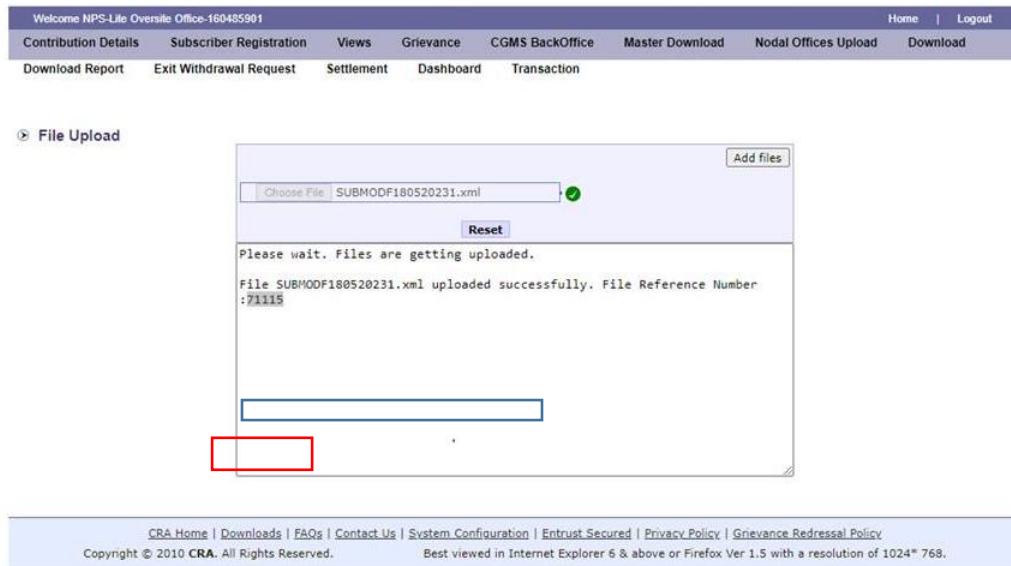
Welcome NPS-Lite Oversite Office-160485901

Home | Logout

Contribution Details Subscriber Registration Views Grievance CGMS BackOffice Master Download Nodal Offices Upload Download

Download Report Exit Withdrawal Request Settlement Dashboard Transaction

File Upload

Add files

Choose File SUBMODF180520231.xml

Reset

Please wait. Files are getting uploaded.

File SUBMODF180520231.xml uploaded successfully. File Reference Number :71115

CRA Home | Downloads | FAQs | Contact Us | System Configuration | Entrust Secured | Privacy Policy | Grievance Redressal Policy

Copyright © 2010 CRA. All Rights Reserved. Best viewed in Internet Explorer 6 & above or Firefox Ver 1.5 with a resolution of 1024* 768.